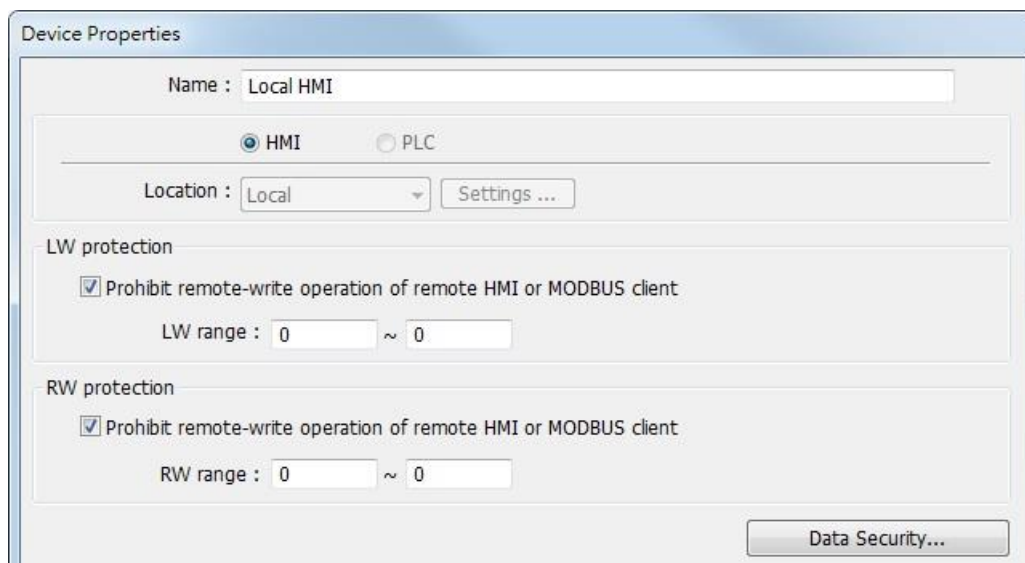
Device Properties

Name : Local HMI

HMI PLC

Location : Local Settings ...

LW protection

Prohibit remote-write operation of remote HMI or MODBUS client

LW range : 0 ~ 0

RW protection

Prohibit remote-write operation of remote HMI or MODBUS client

RW range : 0 ~ 0

Data Security...